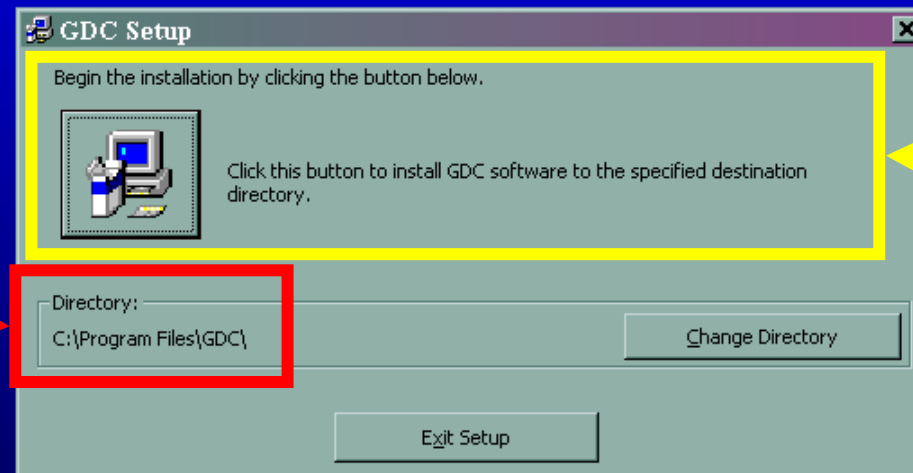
GDC Setup

Begin the installation by clicking the button below.

Click this button to install GDC software to the specified destination directory.

Directory:
C:\Program Files\GDC\

Change Directory

Exit Setup